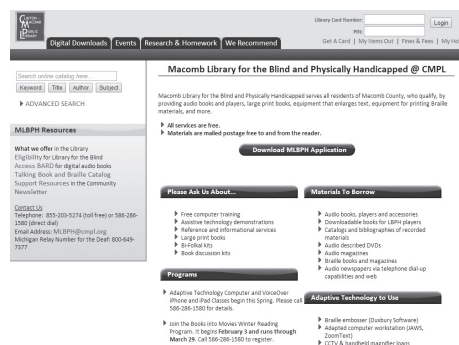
CLINTON MACOMB PUBLIC LIBRARY

Digital Downloads | Events | Research & Homework | We Recommend

Library Card Number: Login
PIN:
Get A Card | My Items Out | Fines & Fees | My Ho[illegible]

Search online catalog here...
Keyword | Title | Author | Subject
▸ ADVANCED SEARCH

MLBPH Resources

What we offer in the Library
Eligibility for Library for the Blind
Access BARD for digital audio books
Talking Book and Braille Catalog
Support Resources in the Community
Newsletter

Contact Us
Telephone: 855-203-5274 (toll free) or 586-286-1580 (direct dial)
Email Address: MLBPH@cmpl.org
Michigan Relay Number for the Deaf: 800-649-7377

Macomb Library for the Blind and Physically Handicapped @ CMPL

Macomb Library for the Blind and Physically Handicapped serves all residents of Macomb County, who qualify, by providing audio books and players, large print books, equipment that enlarges text, equipment for printing Braille materials, and more.

▸ All services are free.
▸ Materials are mailed postage free to and from the reader.

Download MLBPH Application

Please Ask Us About...

▸ Free computer training
▸ Assistive technology demonstrations
▸ Reference and informational services
▸ Large print books
▸ Bi-Folkal kits
▸ Book discussion kits

Programs

▸ Adaptive Technology Computer and VoiceOver iPhone and iPad Classes begin this Spring. Please call 586-286-1580 for details.

▸ Join the Books into Movies Winter Reading Program. It begins February 3 and runs through March 29. Call 586-286-1580 to register.

Materials To Borrow

▸ Audio books, players and accessories
▸ Downloadable books for LBPH players
▸ Catalogs and bibliographies of recorded materials
▸ Audio described DVDs
▸ Audio magazines
▸ Braille books and magazines
▸ Audio newspapers via telephone dial-up capabilities and web

Adaptive Technology to Use

▸ Braille embosser (Duxbury Software)
▸ Adapted computer workstation (JAWS, ZoomText)
▸ CCTV & handheld magnifier loans